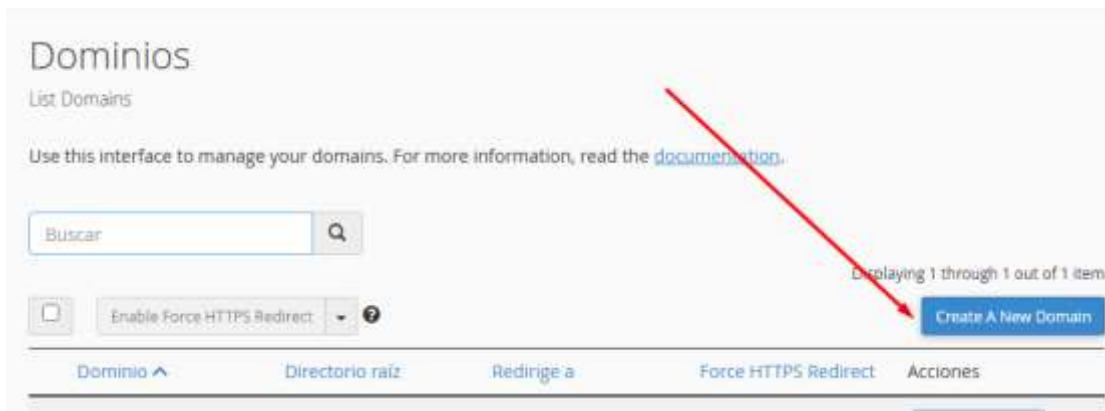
Dominios

List Domains

Use this interface to manage your domains. For more information, read the documentation.

Buscar

Displaying 1 through 1 out of 1 item

Enable Force HTTPS Redirect

Create A New Domain

| Dominio | Directorio raíz | Redirige a | Force HTTPS Redirect | Acciones |
|---|---|---|---|---|